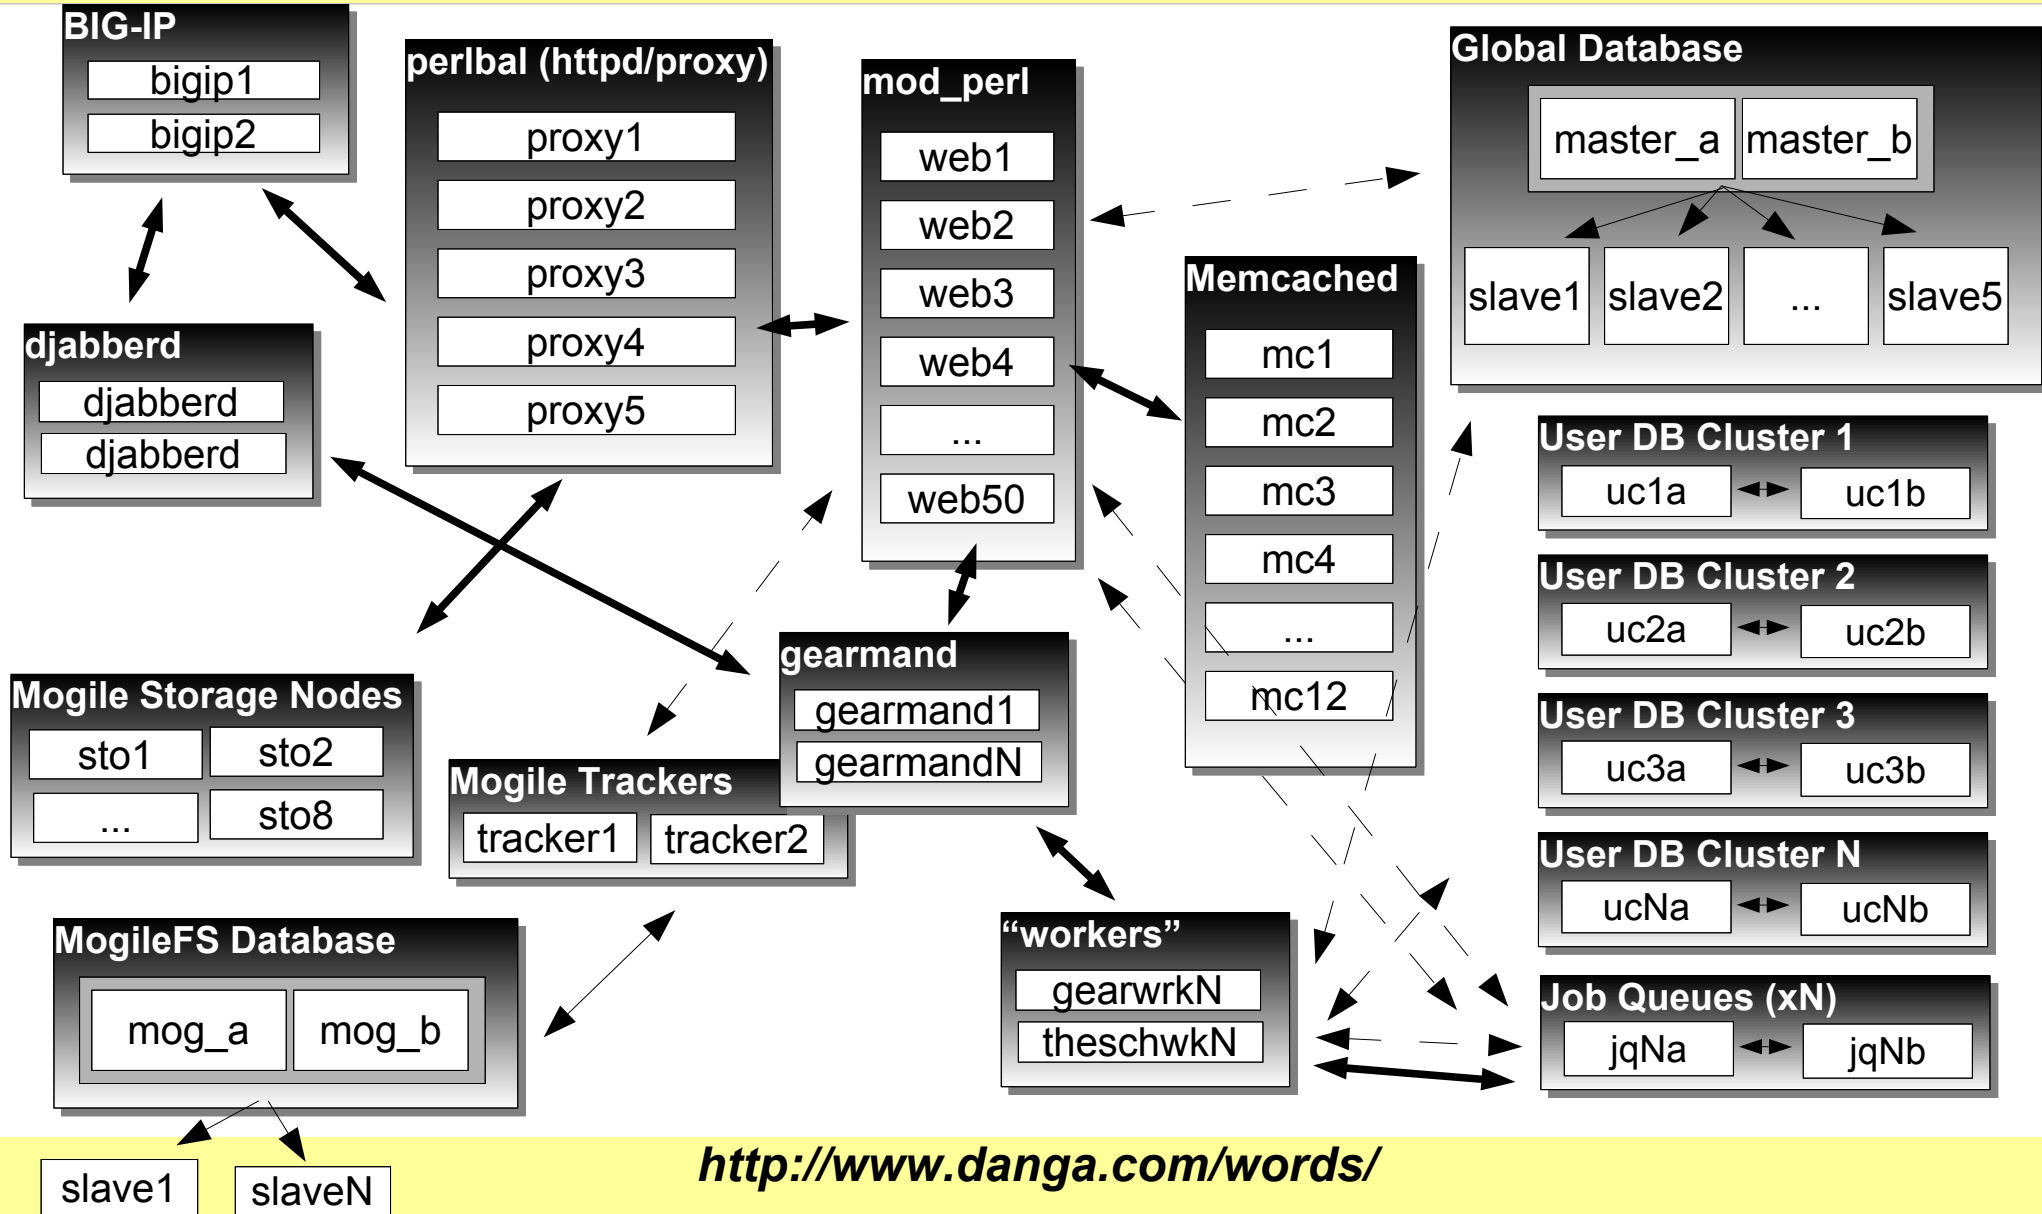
BIG-IP
bigip1
bigip2

perlbal (httpd/proxy)
proxy1
proxy2
proxy3
proxy4
proxy5

mod_perl
web1
web2
web3
web4
...
web50

Global Database
master_a
master_b
slave1
slave2
...
slave5

Memcached
mc1
mc2
mc3
mc4
...
mc12

djabberd
djabberd
djabberd

User DB Cluster 1
uc1a
uc1b

User DB Cluster 2
uc2a
uc2b

User DB Cluster 3
uc3a
uc3b

User DB Cluster N
ucNa
ucNb

Job Queues (xN)
jqNa
jqNb

gearmand
gearmand1
gearmandN

Mogile Storage Nodes
sto1
sto2
...
sto8

Mogile Trackers
tracker1
tracker2

MogileFS Database
mog_a
mog_b

slave1
slaveN

“workers”
gearwrkN
theschwkN

http://www.danga.com/words/